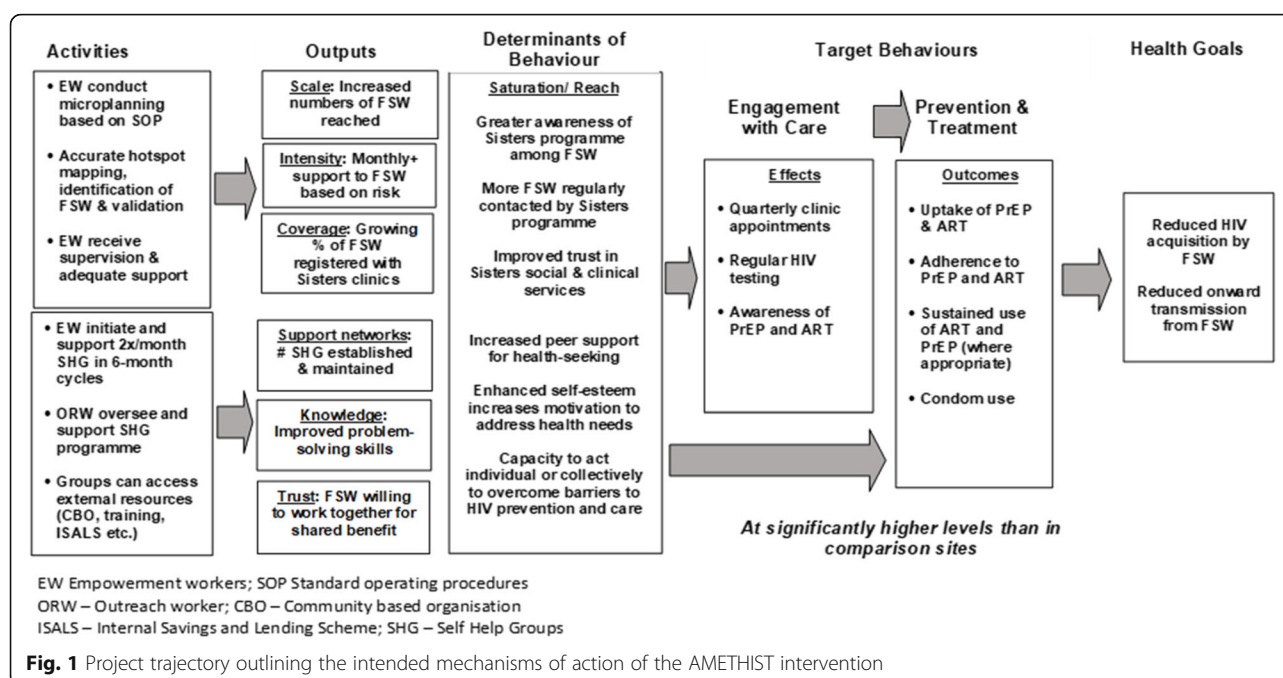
Activities

• EW conduct microplanning based on SOP

• Accurate hotspot mapping, identification of FSW & validation

• EW receive supervision & adequate support

• EW initiate and support 2x/month SHG in 6-month cycles

• ORW oversee and support SHG programme

• Groups can access external resources (CBO, training, ISALS etc.)

Outputs

Scale: Increased numbers of FSW reached

Intensity: Monthly+ support to FSW based on risk

Coverage: Growing % of FSW registered with Sisters clinics

Support networks: # SHG established & maintained

Knowledge: Improved problem-solving skills

Trust: FSW willing to work together for shared benefit

Determinants of Behaviour

Saturation/ Reach

Greater awareness of Sisters programme among FSW

More FSW regularly contacted by Sisters programme

Improved trust in Sisters social & clinical services

Increased peer support for health-seeking

Enhanced self-esteem increases motivation to address health needs

Capacity to act individual or collectively to overcome barriers to HIV prevention and care

Target Behaviours

Engagement with Care

Effects

• Quarterly clinic appointments

• Regular HIV testing

• Awareness of PrEP and ART

Prevention & Treatment

Outcomes

• Uptake of PrEP & ART

• Adherence to PrEP and ART

• Sustained use of ART and PrEP (where appropriate)

• Condom use

At significantly higher levels than in comparison sites

Health Goals

Reduced HIV acquisition by FSW

Reduced onward transmission from FSW

EW Empowerment workers; SOP Standard operating procedures
ORW – Outreach worker; CBO – Community based organisation
ISALS – Internal Savings and Lending Scheme; SHG – Self Help Groups

Fig. 1 Project trajectory outlining the intended mechanisms of action of the AMETHIST intervention